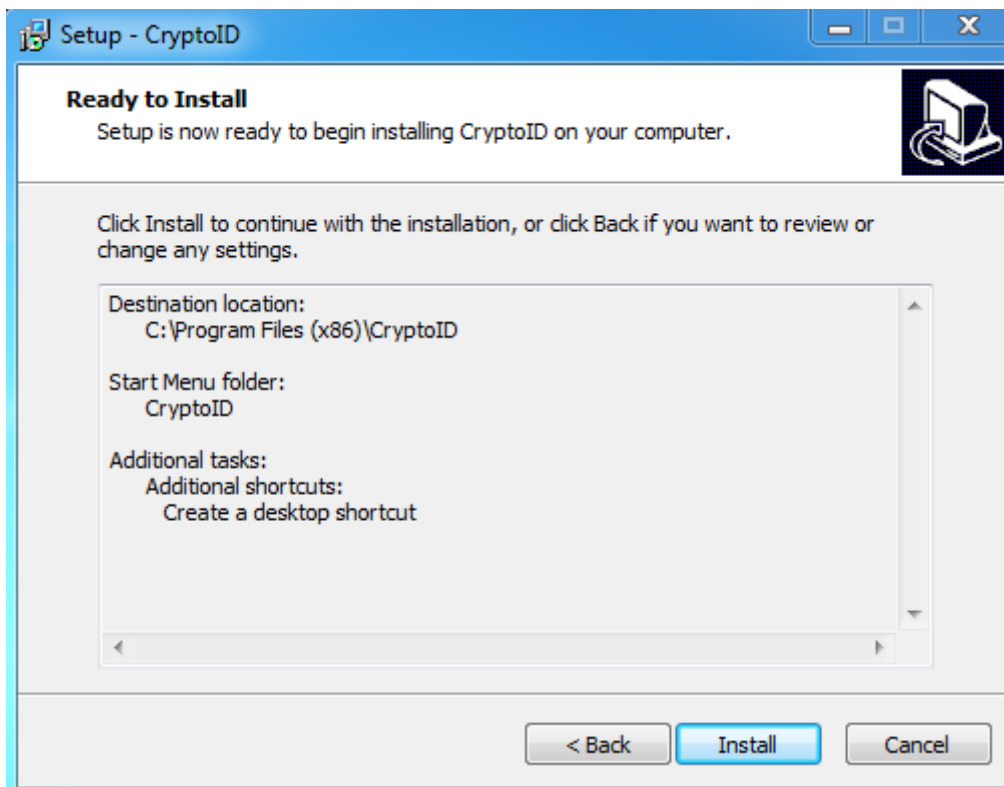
Setup - CryptoID

Ready to Install
Setup is now ready to begin installing CryptoID on your computer.

Click Install to continue with the installation, or click Back if you want to review or change any settings.

Destination location:
C:\Program Files (x86)\CryptoID

Start Menu folder:
CryptoID

Additional tasks:
Additional shortcuts:
Create a desktop shortcut

< Back
Install
Cancel